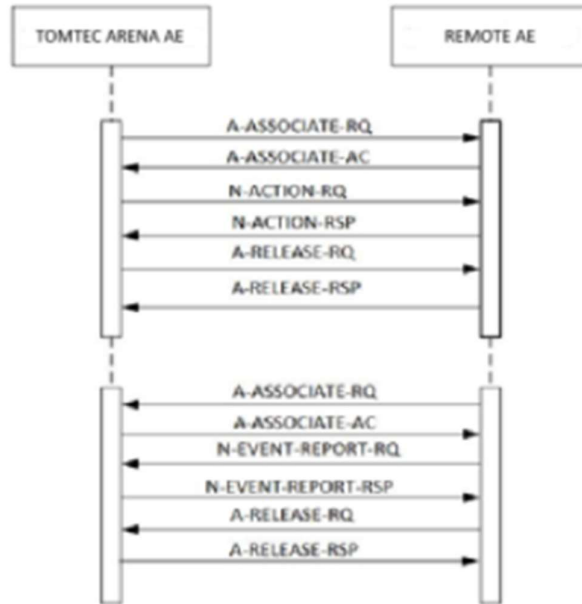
TOMTEC ARENA AE

REMOTE AE

A-ASSOCIATE-RQ

A-ASSOCIATE-AC

N-ACTION-RQ

N-ACTION-RSP

A-RELEASE-RQ

A-RELEASE-RSP

A-ASSOCIATE-RQ

A-ASSOCIATE-AC

N-EVENT-REPORT-RQ

N-EVENT-REPORT-RSP

A-RELEASE-RQ

A-RELEASE-RSP